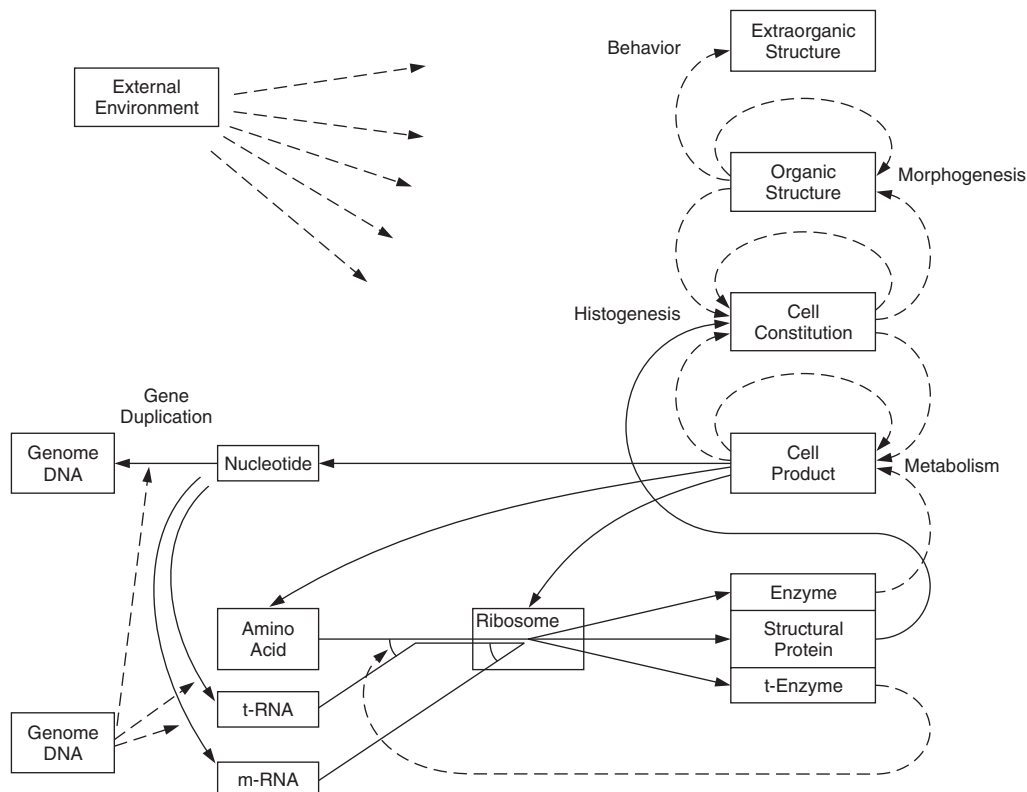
External Environment

Behavior

Extraorganic Structure

Organic Structure

Morphogenesis

Histogenesis

Cell Constitution

Gene Duplication

Genome DNA

Nucleotide

Cell Product

Metabolism

Enzyme

Amino Acid

Ribosome

Structural Protein

t-Enzyme

t-RNA

Genome DNA

m-RNA